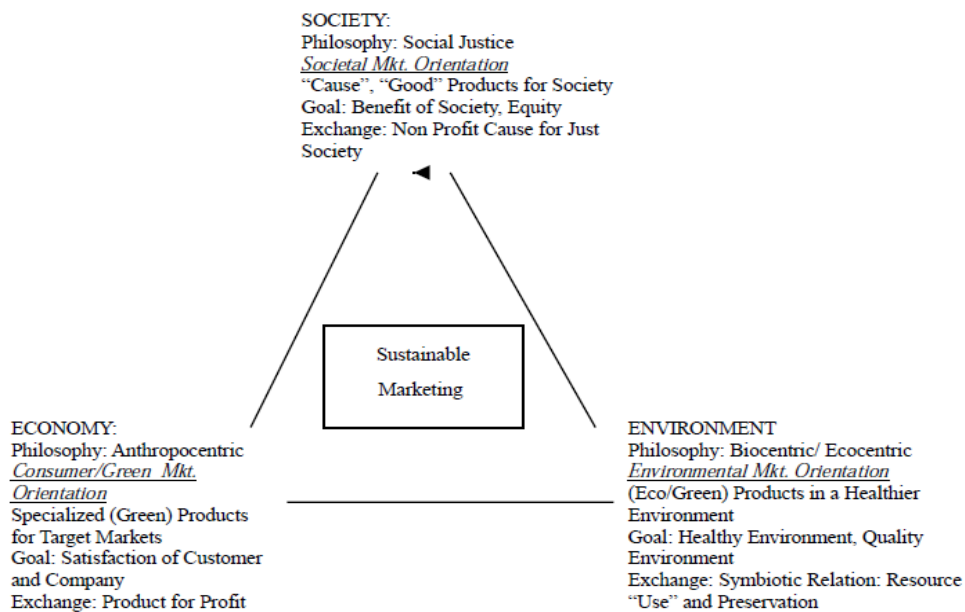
SOCIETY:
Philosophy: Social Justice
Societal Mkt. Orientation
"Cause", "Good" Products for Society
Goal: Benefit of Society, Equity
Exchange: Non Profit Cause for Just Society

Sustainable Marketing

ECONOMY:
Philosophy: Anthropocentric
Consumer/Green Mkt. Orientation
Specialized (Green) Products for Target Markets
Goal: Satisfaction of Customer and Company
Exchange: Product for Profit

ENVIRONMENT
Philosophy: Biocentric/ Ecocentric
Environmental Mkt. Orientation
(Eco/Green) Products in a Healthier Environment
Goal: Healthy Environment, Quality Environment
Exchange: Symbiotic Relation: Resource "Use" and Preservation